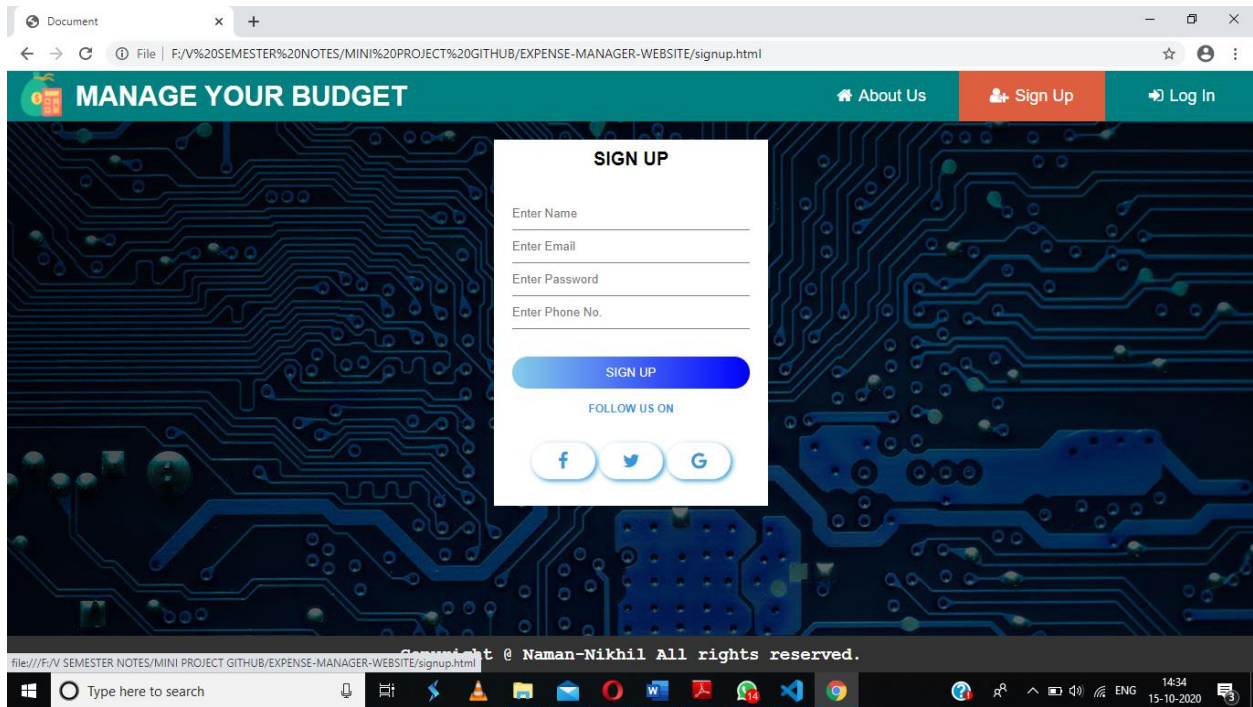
Document

File | F:/V%20SEMESTER%20NOTES/MINI%20PROJECT%20GITHUB/EXPENSE-MANAGER-WEBSITE/signup.html

MANAGE YOUR BUDGET

About Us

Sign Up

Log In

SIGN UP

Enter Name

Enter Email

Enter Password

Enter Phone No.

SIGN UP

FOLLOW US ON

f

G

file:///F:/V SEMESTER NOTES/MINI PROJECT GITHUB/EXPENSE-MANAGER-WEBSITE/signup.html

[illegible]t @ Naman-Nikhil All rights reserved.

Type here to search

14

ENG

14:34
15-10-2020

3